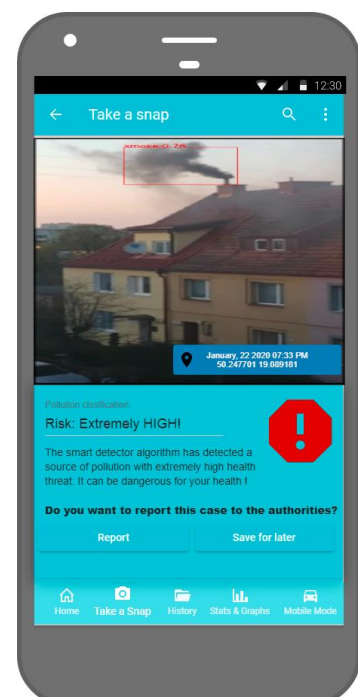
12:30

Take a snap

smoke 0.78

January, 22 2020 07:33 PM
50.247701 19.089181

Pollution clasification

Risk: Extremely HIGH!

The smart detector algorithm has detected a source of pollution with extremely high health threat. It can be dangerous for your health !

Do you want to report this case to the authorities?

Report

Save for later

Home
Take a Snap
History
Stats & Graphs
Mobile Mode